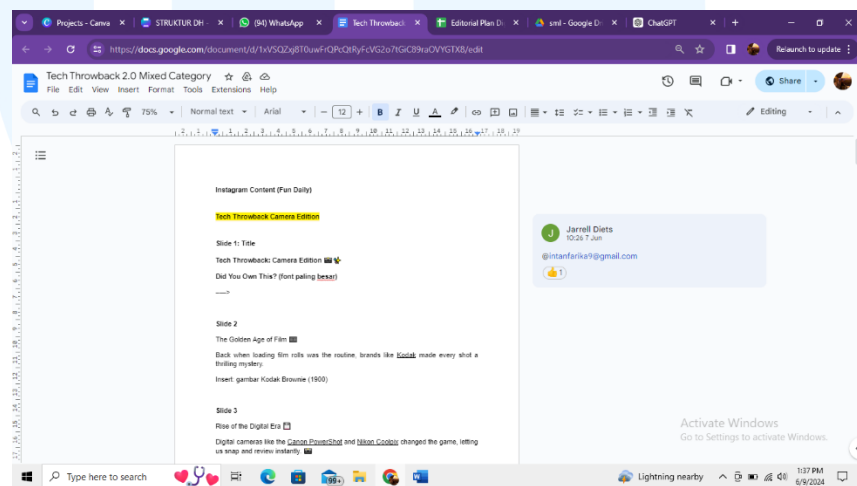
Projects - Canva | STRUKTUR DH | (94) WhatsApp | Tech Throwback | Editorial Plan D | smil - Google D | ChatGPT

https://docs.google.com/document/d/1xVSQZxj8T0uwFrQPcQtRyFcVG2o7tGiC89raOVYGTXB/edit

Relaunch to update

Tech Throwback 2.0 Mixed Category

File Edit View Insert Format Tools Extensions Help

Share

75% | Normal text | Arial | 12 | Editing

Instagram Content (Fun Daily)

Tech Throwback Camera Edition

Slide 1: Title

Tech Throwback: Camera Edition 📷✨

Did You Own This? (font paling besar)

---->

Slide 2

The Golden Age of Film 🎞

Back when loading film rolls was the routine, brands like Kodak made every shot a thrilling mystery.

Insert: gambar Kodak Brownie (1900)

Slide 3

Rise of the Digital Era �7

Digital cameras like the Canon PowerShot and Nikon Coolpix changed the game, letting us snap and review instantly. 📷

Jarrell Diets
10:26 7 Jun

@intanfarika9@gmail.com

👍1

Activate Windows
Go to Settings to activate Windows.

Type here to search

99+

Lightning nearby

1:37 PM
6/9/2024